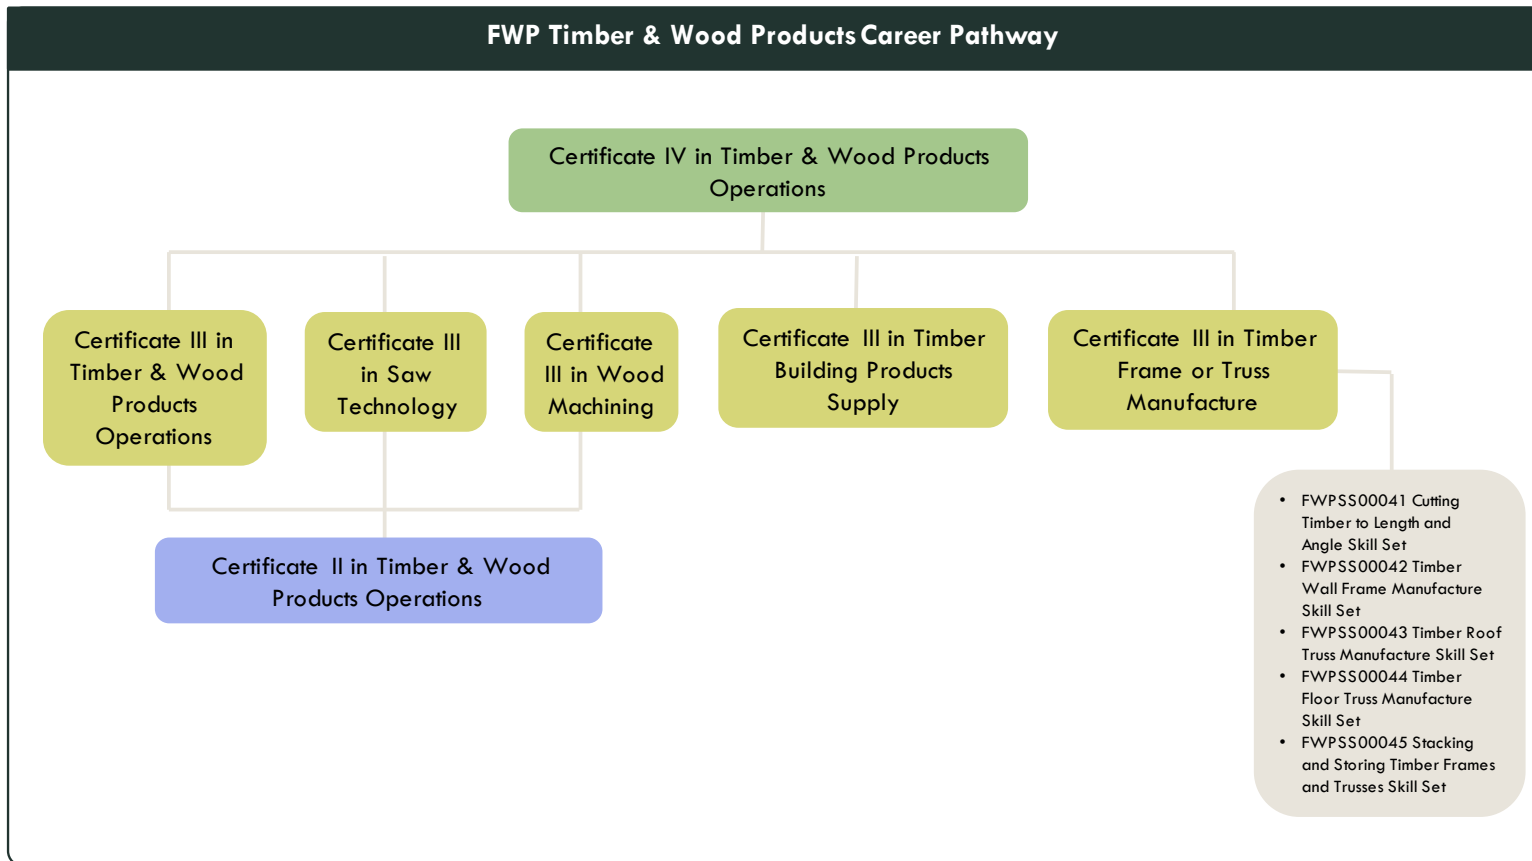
FWP Timber & Wood Products Career Pathway

Certificate IV in Timber & Wood Products Operations

Certificate III in Timber & Wood Products Operations

Certificate III in Saw Technology

Certificate III in Wood Machining

Certificate III in Timber Building Products Supply

Certificate III in Timber Frame or Truss Manufacture

- FWPSS00041 Cutting Timber to Length and Angle Skill Set
- FWPSS00042 Timber Wall Frame Manufacture Skill Set
- FWPSS00043 Timber Roof Truss Manufacture Skill Set
- FWPSS00044 Timber Floor Truss Manufacture Skill Set
- FWPSS00045 Stacking and Storing Timber Frames and Trusses Skill Set

Certificate II in Timber & Wood Products Operations